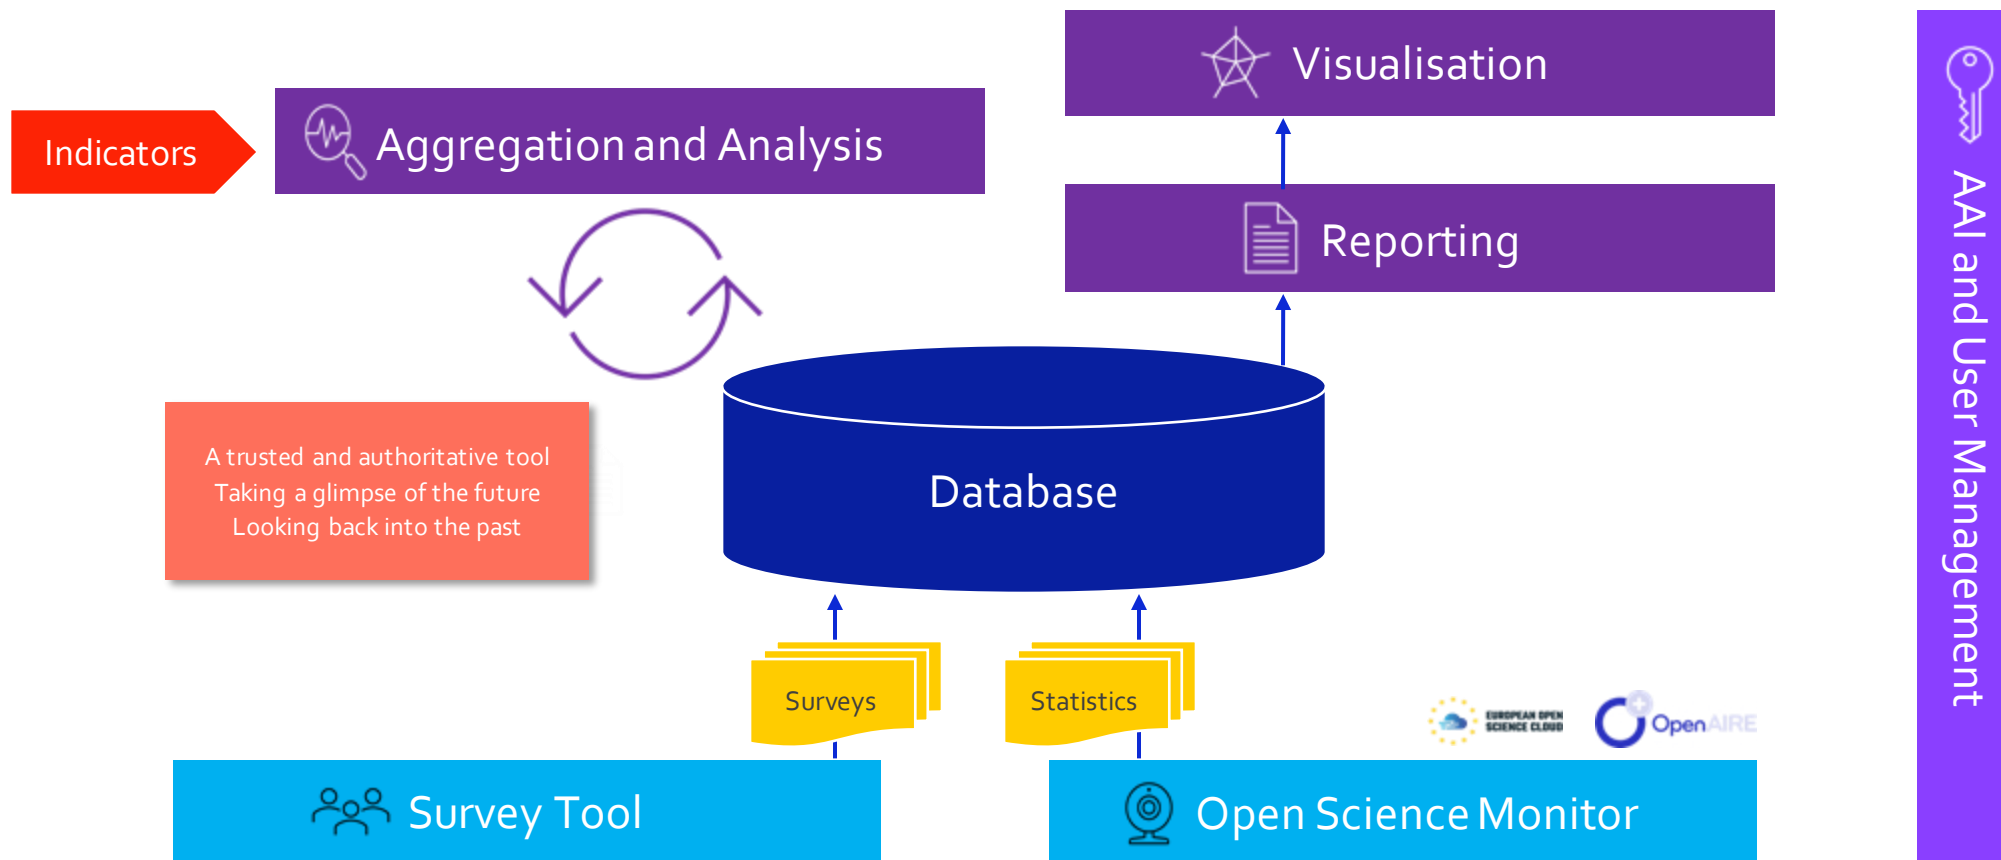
Visualisation

Indicators

Aggregation and Analysis

Reporting

A trusted and authoritative tool
Taking a glimpse of the future
Looking back into the past

Database

Surveys

Statistics

EUROPEAN OPEN SCIENCE CLOUD

OpenAIRE

Survey Tool

Open Science Monitor

AAI and User Management